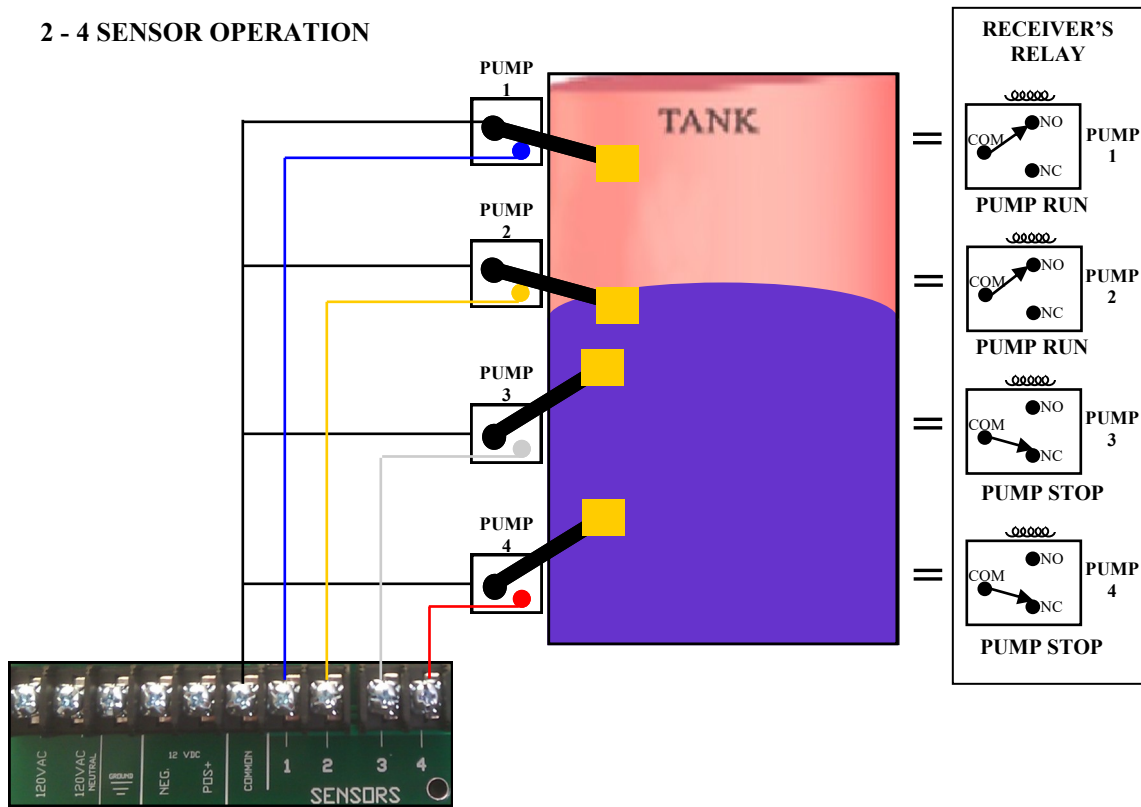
2 - 4 SENSOR OPERATION

PUMP 1

PUMP 2

PUMP 3

PUMP 4

TANK

RECEIVER'S RELAY

=

COM NO NC

PUMP 1

PUMP RUN

=

COM NO NC

PUMP 2

PUMP RUN

=

COM NO NC

PUMP 3

PUMP STOP

=

COM NO NC

PUMP 4

PUMP STOP

120VAC 120VAC NEUTRAL GROUND NEG. 12 VDC POS+ COMMON 1 2 3 4

SENSORS